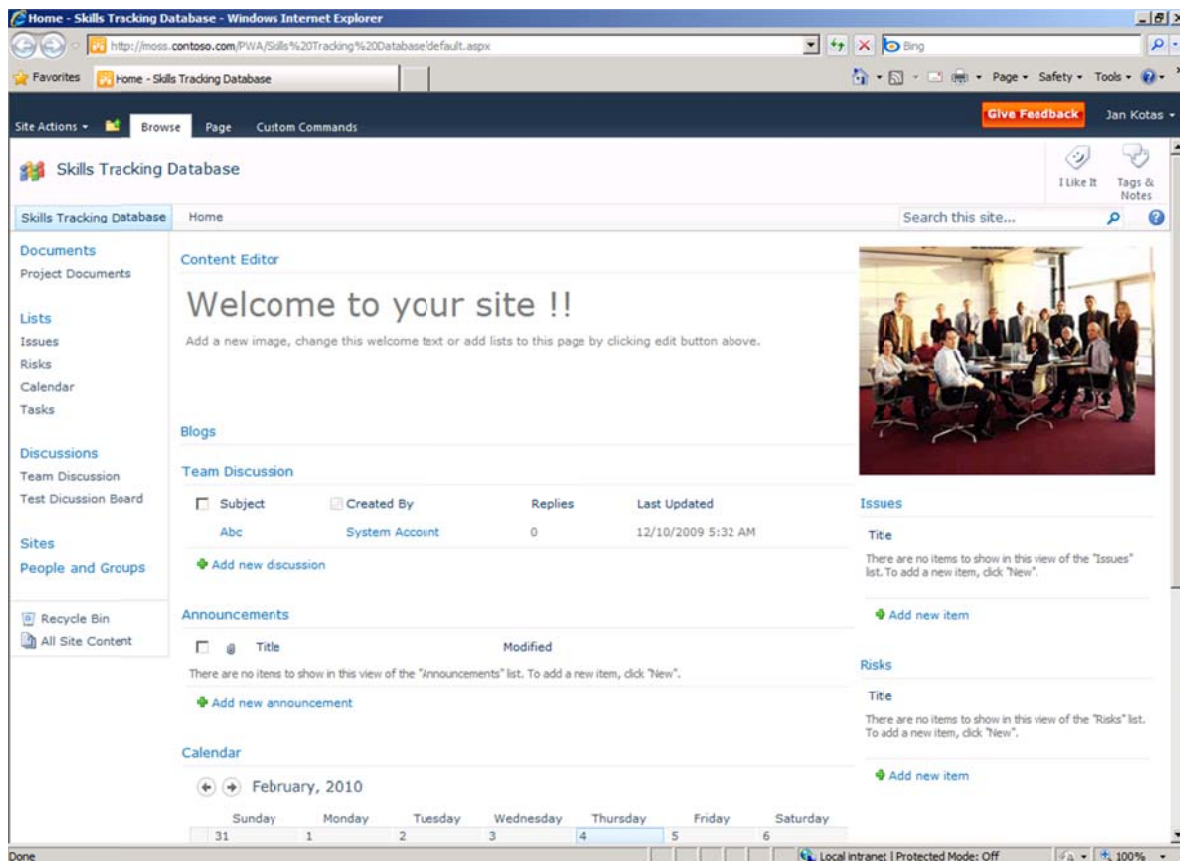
Home - Skills Tracking Database - Windows Internet Explorer

http://moss.contoso.com/PWA/Skills%20Tracking%20Database/default.aspx

Bing

Favorites | Home - Skills Tracking Database

Page • Safety • Tools •

Site Actions • Browse Page Cutom Commands

Give Feedback Jan Kotas

Skills Tracking Database

I Like It | Tags & Notes

Skills Tracking Database | Home

Search this site...

Documents
Project Documents

Lists
Issues
Risks
Calendar
Tasks

Discussions
Team Discussion
Test Dicussion Board

Sites
People and Groups

Recycle Bin
All Site Content

Content Editor

Welcome to your site !!

Add a new image, change this welcome text or add lists to this page by clicking edit button above.

Blogs

Team Discussion

| Subject | Created By | Replies | Last Updated |
|---|---|---|---|
| Abc | System Account | 0 | 12/10/2009 5:32 AM |

Add new dscussion

Announcements

| Title | Modified |
|---|---|

There are no items to show in this view of the "Announcements" list. To add a new item, click "New".

Add new announcement

Calendar

February, 2010

| Sunday | Monday | Tuesday | Wednesday | Thursday | Friday | Saturday |
|---|---|---|---|---|---|---|
| 31 | 1 | 2 | 3 | 4 | 5 | 6 |

Issues

Tite

There are no items to show in this view of the "Issues" list. To add a new item, click "New".

Add new item

Risks

Tite

There are no items to show in this view of the "Risks" list. To add a new item, click "New".

Add new item

Done

Local intranet | Protected Mode: Off

100%